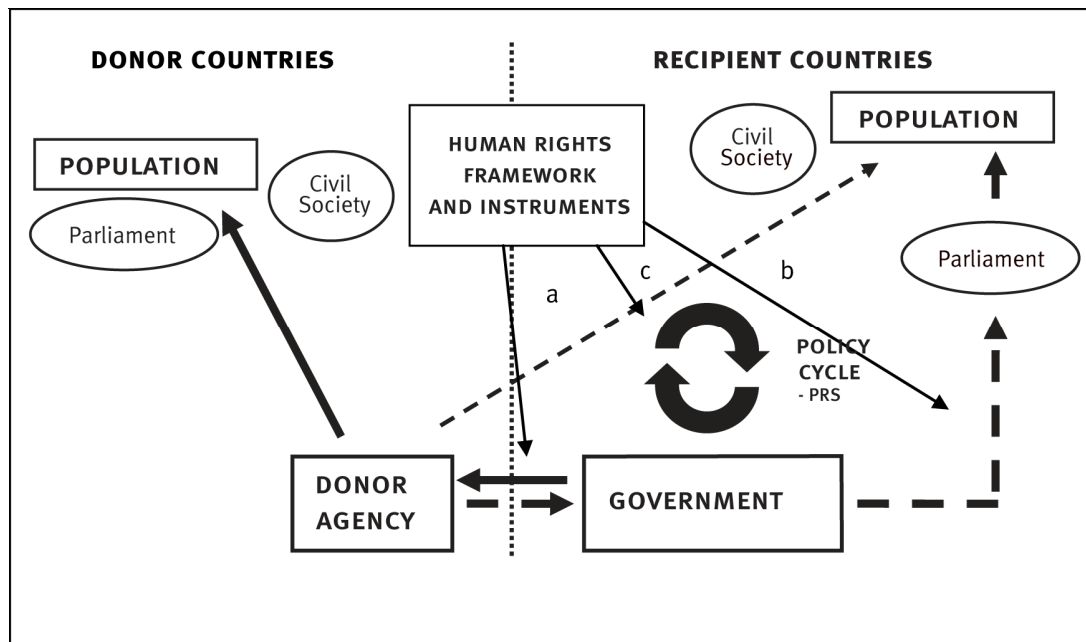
DONOR COUNTRIES

RECIPIENT COUNTRIES

HUMAN RIGHTS FRAMEWORK AND INSTRUMENTS

Civil Society

POPULATION

POPULATION

Civil Society

Parliament

a

c

b

Parliament

POLICY CYCLE - PRS

DONOR AGENCY

GOVERNMENT